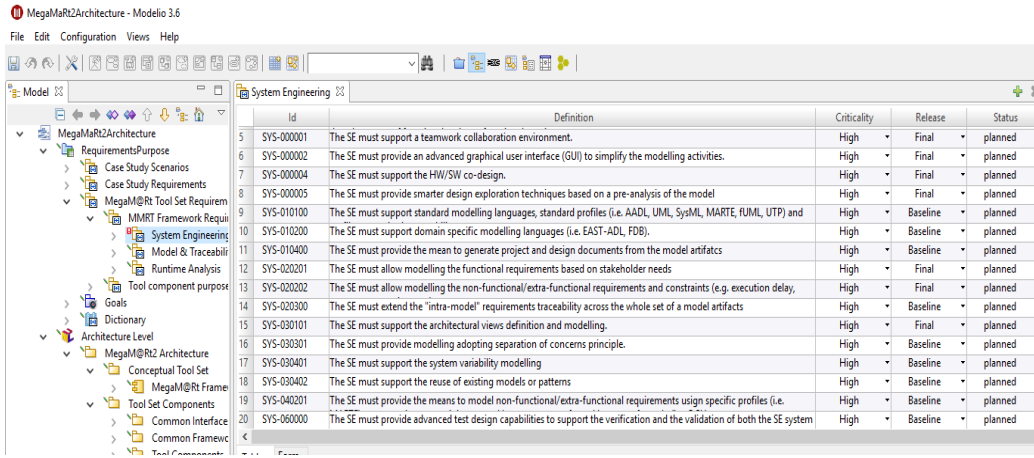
MegaMaRt2Architecture - Modelio 3.6

File Edit Configuration Views Help

Model
MegaMaRt2Architecture
RequirementsPurpose
Case Study Scenarios
Case Study Requirements
MegaM@Rt Tool Set Requirem
MMRT Framework Requir
System Engineering
Model & Traceabilit
Runtime Analysis
Tool component purpose
Goals
Dictionary
Architecture Level
MegaM@Rt2 Architecture
Conceptual Tool Set
MegaM@Rt Frame
Tool Set Components
Common Interface
Common Framewo
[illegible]

System Engineering

| | Id | Definition | Criticality | Release | Status |
|---|---|---|---|---|---|
| 5 | SYS-000001 | The SE must support a teamwork collaboration environment. | High | Final | planned |
| 6 | SYS-000002 | The SE must provide an advanced graphical user interface (GUI) to simplify the modelling activities. | High | Final | planned |
| 7 | SYS-000004 | The SE must support the HW/SW co-design. | High | Final | planned |
| 8 | SYS-000005 | The SE must provide smarter design exploration techniques based on a pre-analysis of the model | High | Final | planned |
| 9 | SYS-010100 | The SE must support standard modelling languages, standard profiles (i.e. AADL, UML, SysML, MARTE, fUML, UTP) and | High | Baseline | planned |
| 10 | SYS-010200 | The SE must support domain specific languages (i.e. EAST-ADL, FDB). | High | Baseline | planned |
| 11 | SYS-010400 | The SE must provide the mean to generate project and design documents from the model artifatcs | High | Baseline | planned |
| 12 | SYS-020201 | The SE must allow modelling the functional requirements based on stakeholder needs | High | Final | planned |
| 13 | SYS-020202 | The SE must allow modelling the non-functional/extra-functional requirements and constraints (e.g. execution delay, | High | Final | planned |
| 14 | SYS-020300 | The SE must extend the "intra-model" requirements traceability across the whole set of a model artifacts | High | Baseline | planned |
| 15 | SYS-030101 | The SE must support the architectural views definition and modelling. | High | Final | planned |
| 16 | SYS-030301 | The SE must provide modelling adopting separation of concerns principle. | High | Baseline | planned |
| 17 | SYS-030401 | The SE must support the system variability modelling | High | Baseline | planned |
| 18 | SYS-030402 | The SE must support the reuse of existing models or patterns | High | Baseline | planned |
| 19 | SYS-040201 | The SE must provide the means to model non-functional/extra-functional requirements usign specific profiles (i.e. | High | Baseline | planned |
| 20 | SYS-060000 | The SE must provide advanced test design capabilities to support the verification and the validation of both the SE system | High | Baseline | planned |

Table Form